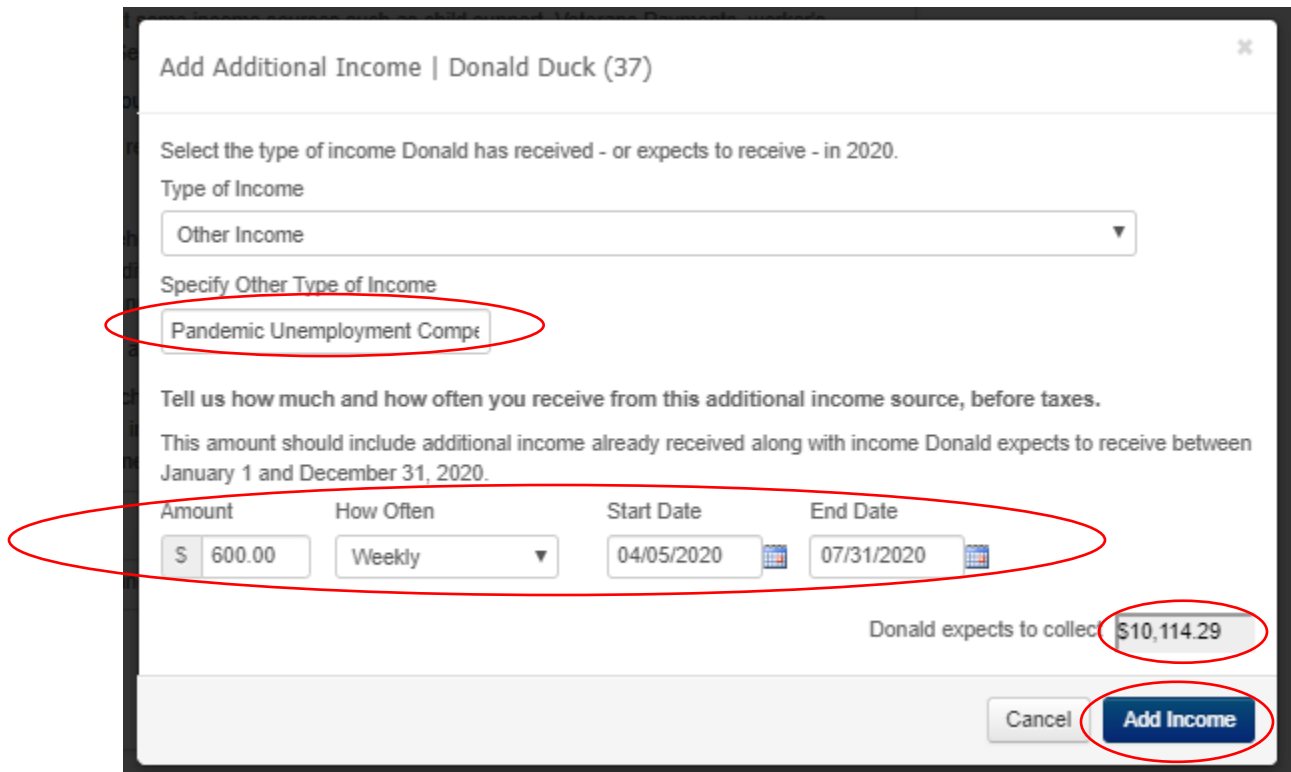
Add Additional Income | Donald Duck (37)

×

Select the type of income Donald has received - or expects to receive - in 2020.

Type of Income

Other Income

Specify Other Type of Income

Pandemic Unemployment Compe

Tell us how much and how often you receive from this additional income source, before taxes.

This amount should include additional income already received along with income Donald expects to receive between January 1 and December 31, 2020.

| Amount | How Often | Start Date | End Date |
|---|---|---|---|
| \$ 600.00 | Weekly | 04/05/2020 | 07/31/2020 |

Donald expects to collect \$10,114.29

Cancel

Add Income